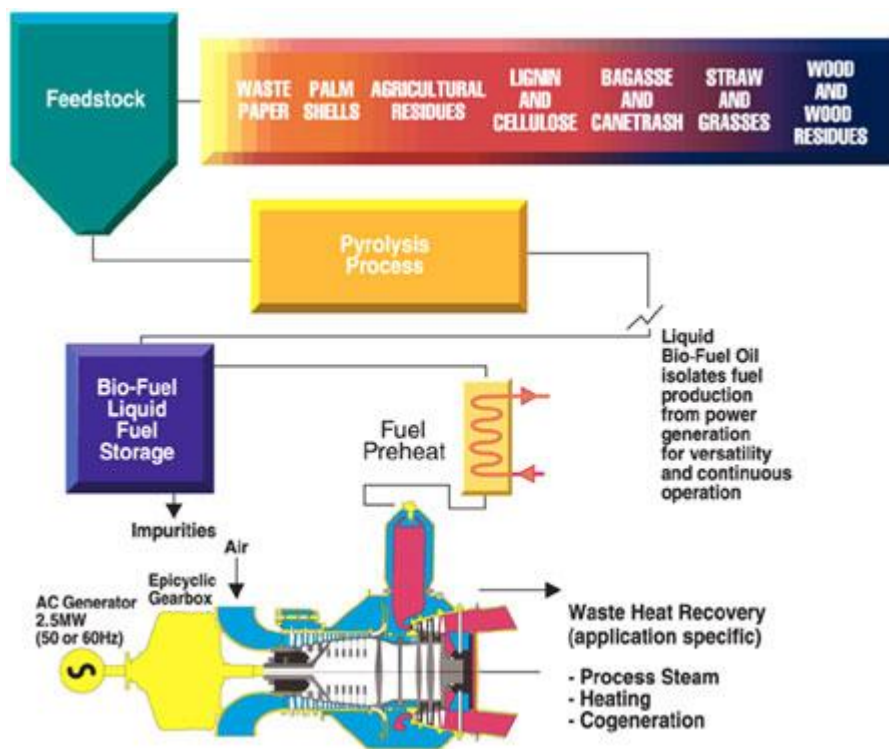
Feedstock

WASTE PAPER

PALM SHELLS

AGRICULTURAL RESIDUES

LIGNIN AND CELLULOSE

BAGASSE AND CANETRASH

STRAW AND GRASSES

WOOD AND WOOD RESIDUES

Pyrolysis Process

Liquid Bio-Fuel Oil isolates fuel production from power generation for versatility and continuous operation

Bio-Fuel Liquid Fuel Storage

Fuel Preheat

Impurities

Air

Epicyclic Gearbox

AC Generator 2.5MW (50 or 60Hz)

Waste Heat Recovery (application specific)

- Process Steam
- Heating
- Cogeneration